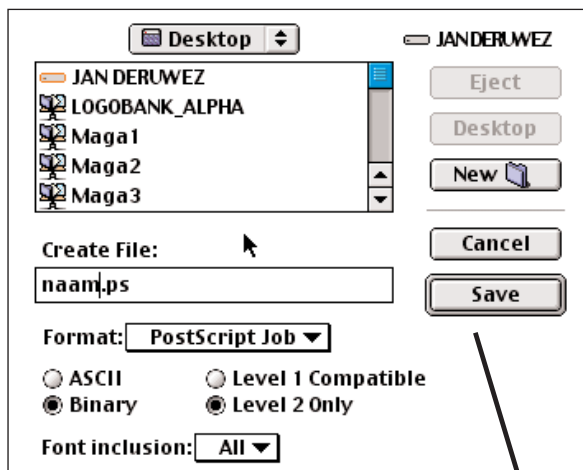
Desktop

JAN DERUWEZ

JAN DERUWEZ
LOGOBANK_ALPHA
Maga1
Maga2
Maga3

Eject

Desktop

New

Create File:

naam.ps

Cancel

Save

Format: PostScript Job

ASCII
Binary

Level 1 Compatible
Level 2 Only

Font inclusion: All